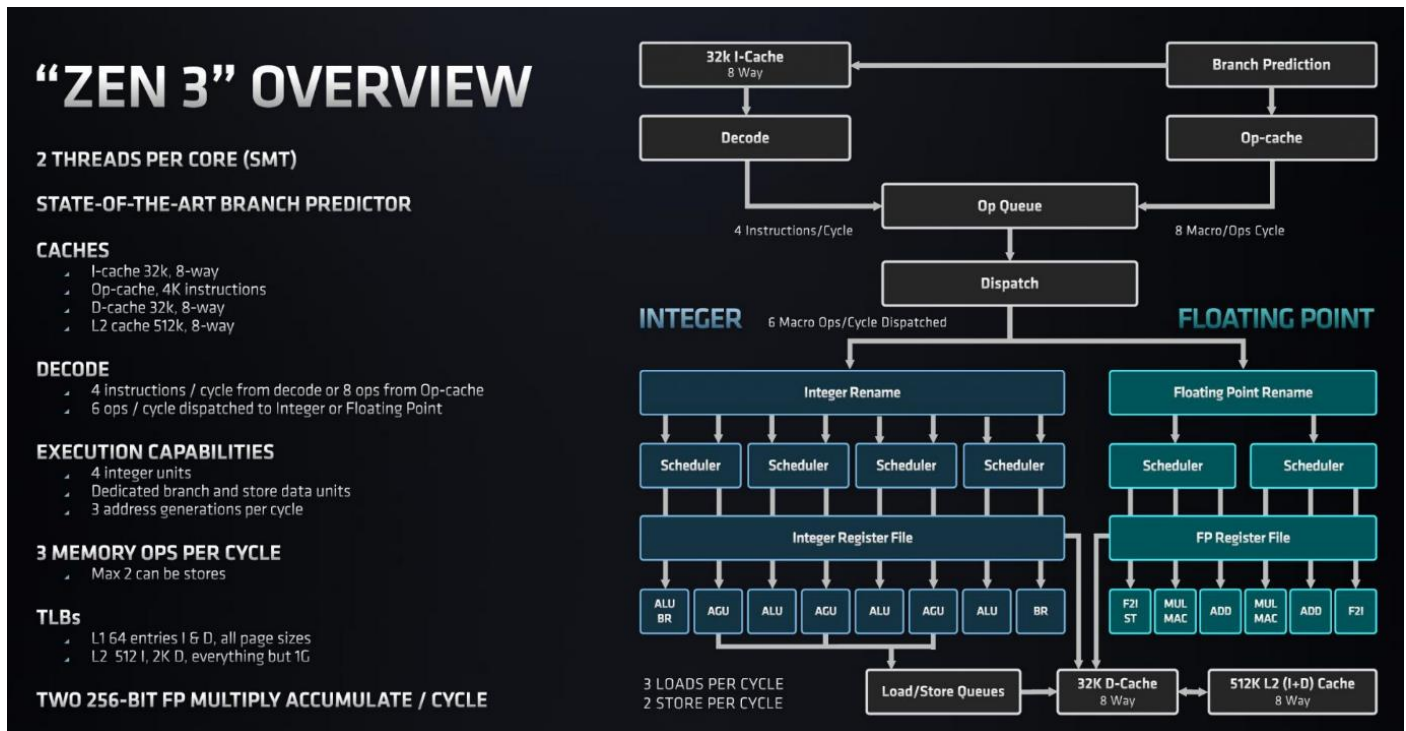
"ZEN 3" OVERVIEW

2 THREADS PER CORE (SMT)

STATE-OF-THE-ART BRANCH PREDICTOR

CACHES
I-cache 32k, 8-way
Op-cache, 4K instructions
D-cache 32k, 8-way
L2 cache 512k, 8-way

DECODE
4 instructions / cycle from decode or 8 ops from Op-cache
6 ops / cycle dispatched to Integer or Floating Point

EXECUTION CAPABILITIES
4 integer units
Dedicated branch and store data units
3 address generations per cycle

3 MEMORY OPS PER CYCLE
Max 2 can be stores

TLBs
L1 64 entries I & D, all page sizes
L2 512 I, 2K D, everything but 1G

TWO 256-BIT FP MULTIPLY ACCUMULATE / CYCLE

32k I-Cache
8 Way

Branch Prediction

Decode

Op-cache

Op Queue

4 Instructions/Cycle

8 Macro/Ops Cycle

Dispatch

INTEGER

6 Macro Ops/Cycle Dispatched

FLOATING POINT

Integer Rename

Floating Point Rename

Scheduler

Scheduler

Scheduler

Scheduler

Scheduler

Scheduler

Integer Register File

FP Register File

ALU
BR

AGU

ALU

AGU

ALU

AGU

ALU

BR

F2I
ST

MUL
MAC

ADD

MUL
MAC

ADD

F2I

3 LOADS PER CYCLE
2 STORE PER CYCLE

Load/Store Queues

32K D-Cache
8 Way

512K L2 (I+D) Cache
8 Way